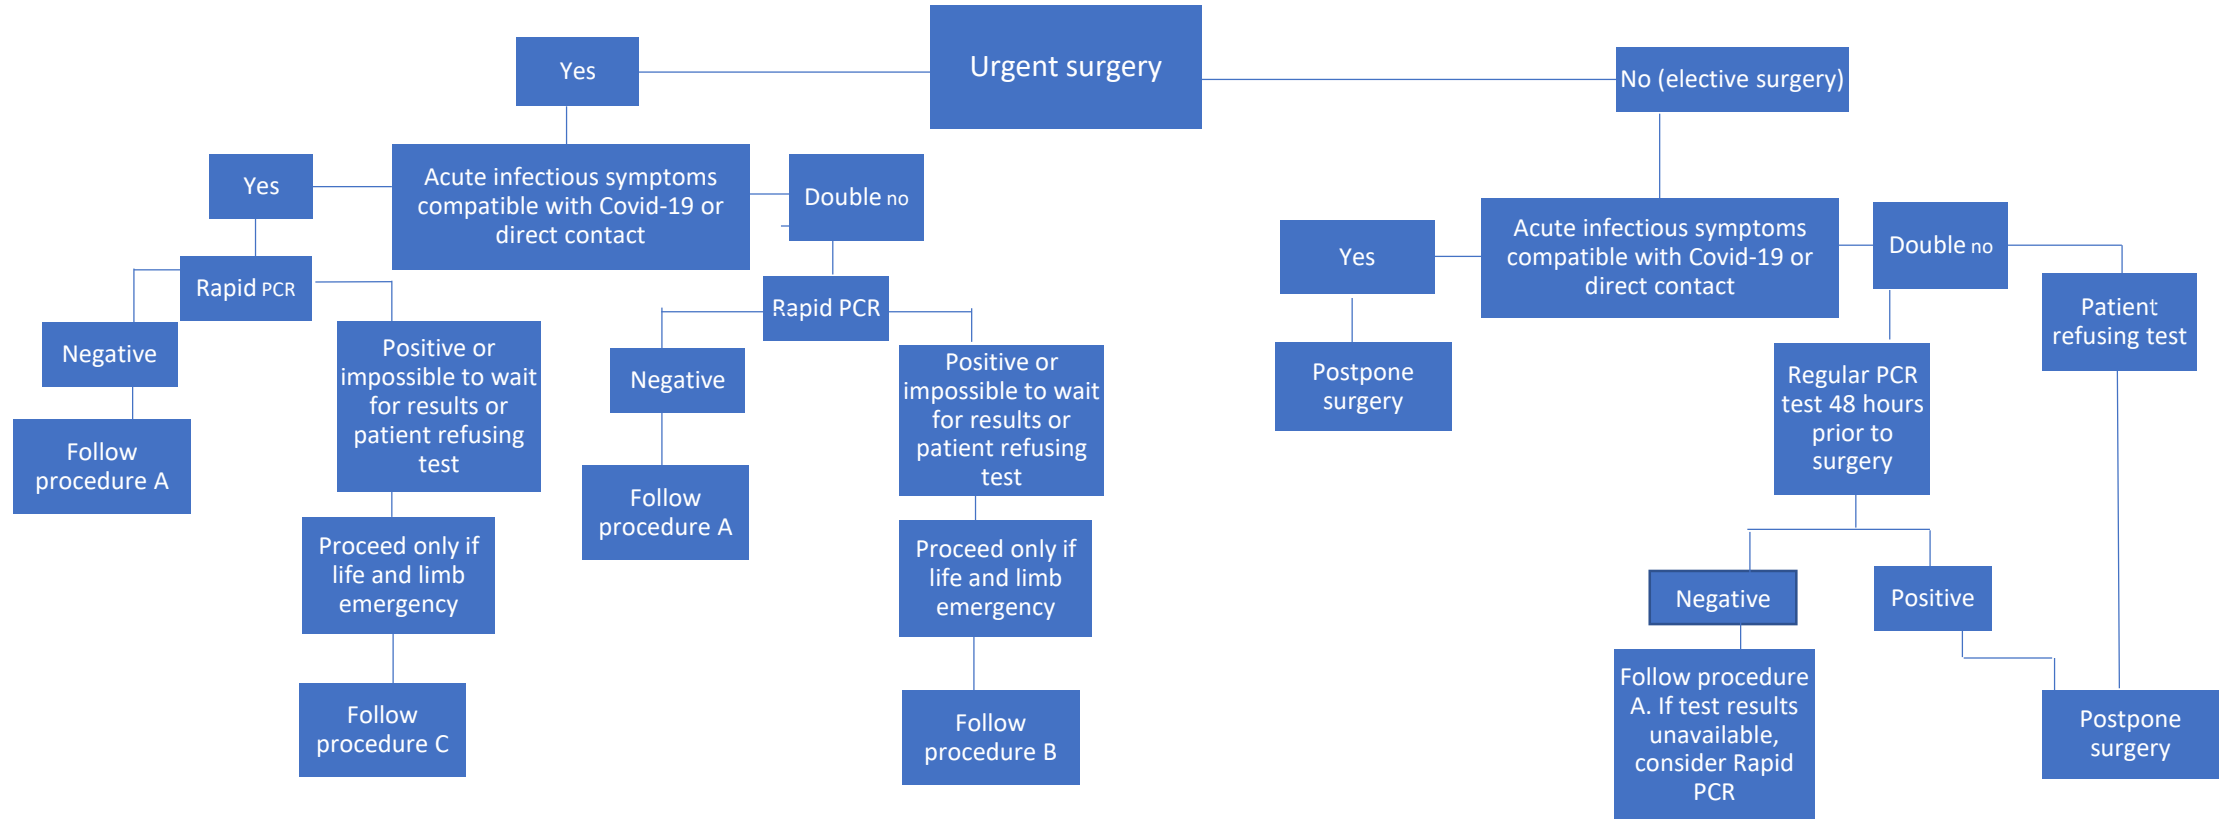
Urgent surgery

Yes

No (elective surgery)

Yes

Acute infectious symptoms compatible with Covid-19 or direct contact

Double no

Rapid PCR

Negative

Follow procedure A

Positive or impossible to wait for results or patient refusing test

Proceed only if life and limb emergency

Follow procedure C

Rapid PCR

Negative

Follow procedure A

Positive or impossible to wait for results or patient refusing test

Proceed only if life and limb emergency

Follow procedure B

Yes

Acute infectious symptoms compatible with Covid-19 or direct contact

Double no

Postpone surgery

Regular PCR test 48 hours prior to surgery

Patient refusing test

Negative

Positive

Follow procedure A. If test results unavailable, consider Rapid PCR

Postpone surgery